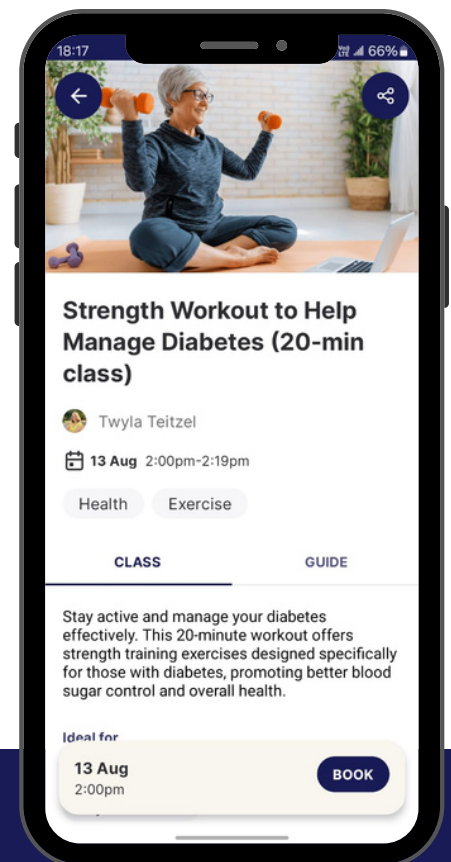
18:17

66%

Strength Workout to Help Manage Diabetes (20-min class)

Twyla Teitzel

13 Aug 2:00pm-2:19pm

Health

Exercise

CLASS

GUIDE

Stay active and manage your diabetes effectively. This 20-minute workout offers strength training exercises designed specifically for those with diabetes, promoting better blood sugar control and overall health.

Ideal for

13 Aug
2:00pm

BOOK